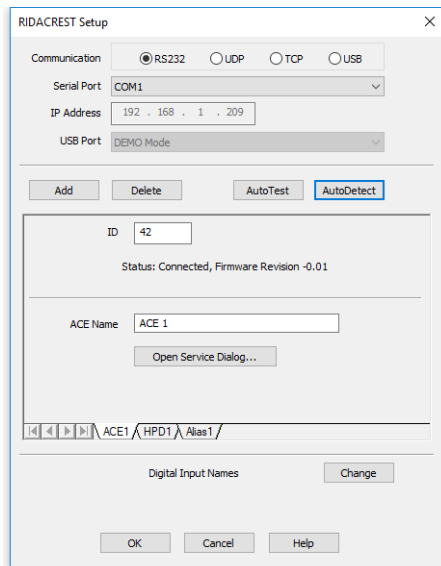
RIDACREST Setup

×

Communication RS232 UDP TCP USB

Serial Port COM1

IP Address 192 . 168 . 1 . 209

USB Port DEMO Mode

Add Delete AutoTest AutoDetect

ID 42

Status: Connected, Firmware Revision -0.01

ACE Name ACE 1

Open Service Dialog...

ACE1 HPD1 Alias1

Digital Input Names Change

OK Cancel Help